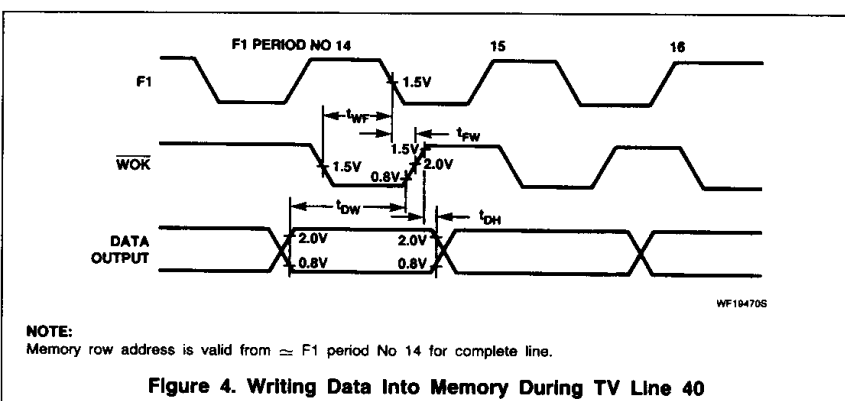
F1 PERIOD NO 14

15

16

F1

1.5V

$t_{WF}$

$t_{FW}$

$\overline{WOK}$

1.5V

1.5V

2.0V

0.8V

$t_{DW}$

$t_{DH}$

DATA OUTPUT

2.0V

0.8V

2.0V

0.8V

WF19470S

NOTE:
Memory row address is valid from $\simeq$ F1 period No 14 for complete line.

Figure 4. Writing Data Into Memory During TV Line 40